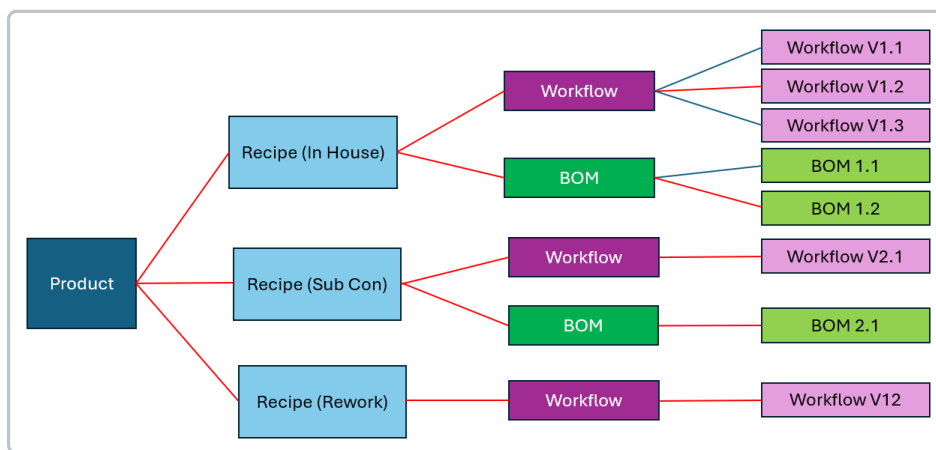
Product

Recipe (In House)

Recipe (Sub Con)

Recipe (Rework)

Workflow

BOM

Workflow

BOM

Workflow

Workflow V1.1

Workflow V1.2

Workflow V1.3

BOM 1.1

BOM 1.2

Workflow V2.1

BOM 2.1

Workflow V12